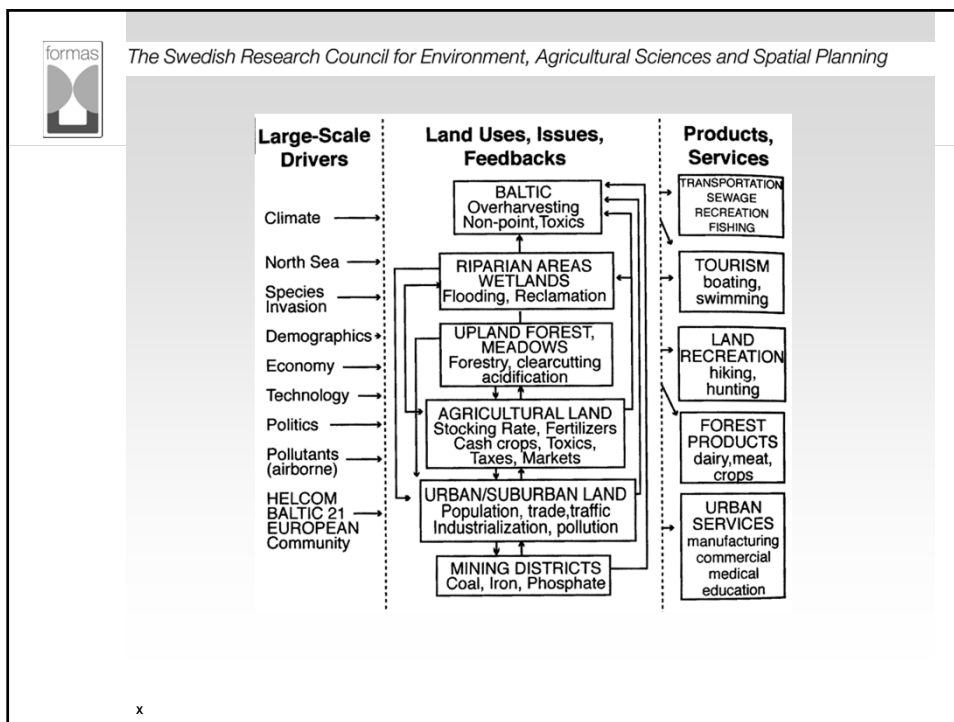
formas

The Swedish Research Council for Environment, Agricultural Sciences and Spatial Planning

Large-Scale Drivers

Climate

North Sea

Species Invasion

Demographics

Economy

Technology

Politics

Pollutants (airborne)

HELCOM BALTIC 21 EUROPEAN Community

Land Uses, Issues, Feedbacks

BALTIC Overharvesting Non-point, Toxics

RIPARIAN AREAS WETLANDS Flooding, Reclamation

UPLAND FOREST, MEADOWS Forestry, clearcutting acidification

AGRICULTURAL LAND Stocking Rate, Fertilizers Cash crops, Toxics, Taxes, Markets

URBAN/SUBURBAN LAND Population, trade, traffic Industrialization, pollution

MINING DISTRICTS Coal, Iron, Phosphate

Products, Services

TRANSPORTATION SEWAGE RECREATION FISHING

TOURISM boating, swimming

LAND RECREATION hiking, hunting

FOREST PRODUCTS dairy, meat, crops

URBAN SERVICES manufacturing commercial medical education

x